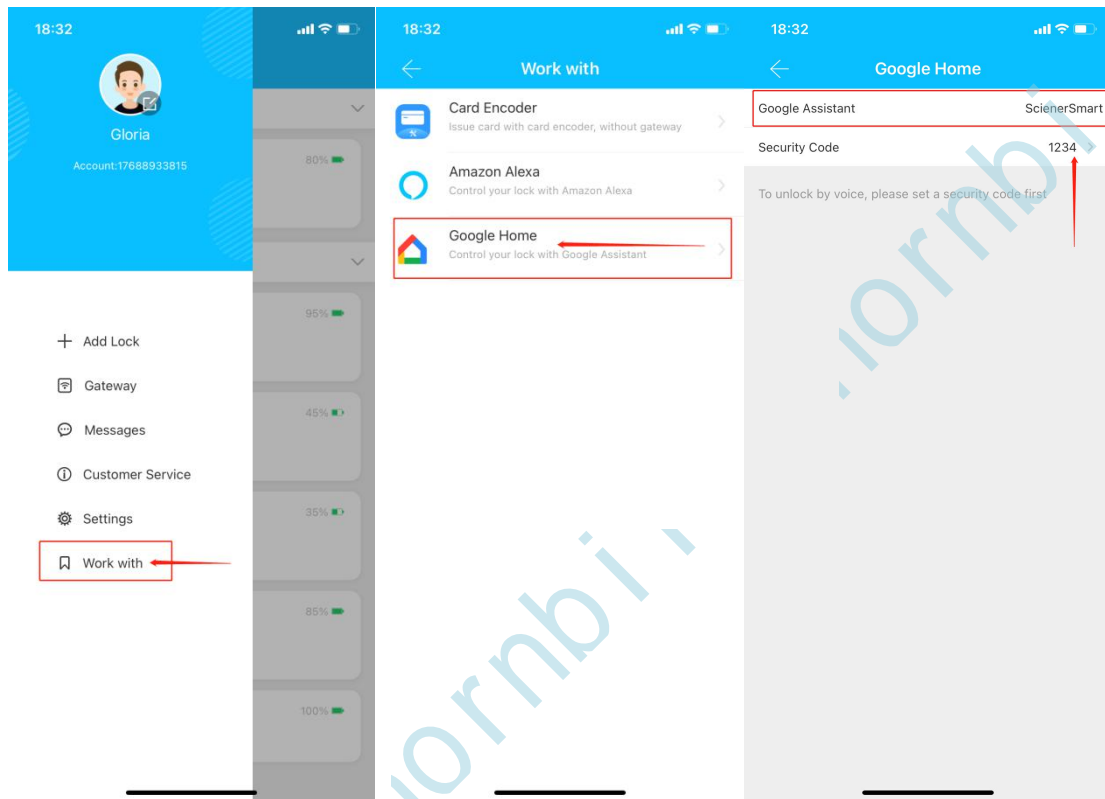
18:32

Gloria

Account:17688933815

80%

95%

45%

35%

85%

100%

Add Lock

Gateway

Messages

Customer Service

Settings

Work with

18:32

Work with

Card Encoder
Issue card with card encoder, without gateway

Amazon Alexa
Control your lock with Amazon Alexa

Google Home
Control your lock with Google Assistant

18:32

Google Home

Google Assistant ScienerSmart

Security Code 1234

To unlock by voice, please set a security code first

.ornbi

.ornbi .